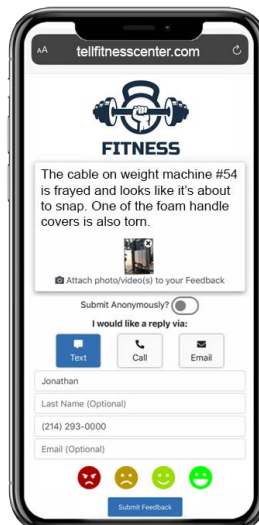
AA tellfitnesscenter.com

FITNESS

The cable on weight machine #54 is frayed and looks like it's about to snap. One of the foam handle covers is also torn.

Attach photo/video(s) to your Feedback

Submit Anonymously?

I would like a reply via:

Text

Call

Email

Jonathan

Last Name (Optional)

(214) 293-0000

Email (Optional)

Submit Feedback